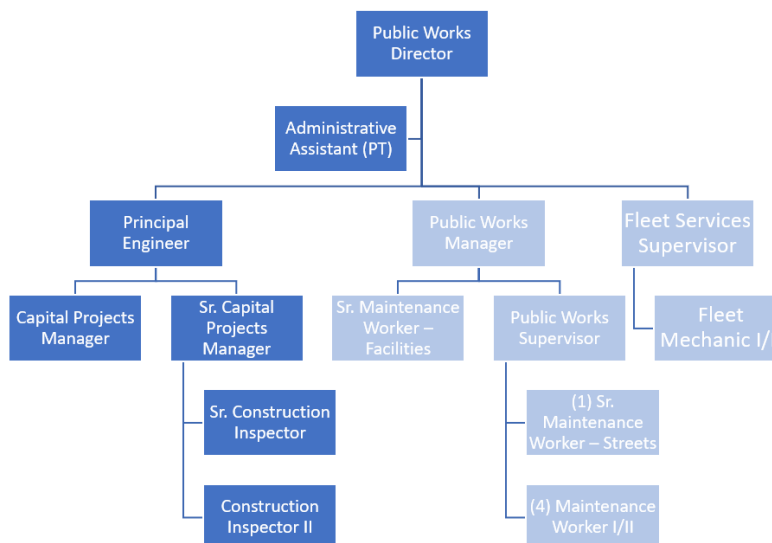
Public Works Director

Administrative Assistant (PT)

Principal Engineer

Public Works Manager

Fleet Services Supervisor

Capital Projects Manager

Sr. Capital Projects Manager

Sr. Maintenance Worker – Facilities

Public Works Supervisor

Fleet Mechanic I/

Sr. Construction Inspector

Construction Inspector II

(1) Sr. Maintenance Worker – Streets

(4) Maintenance Worker I/II